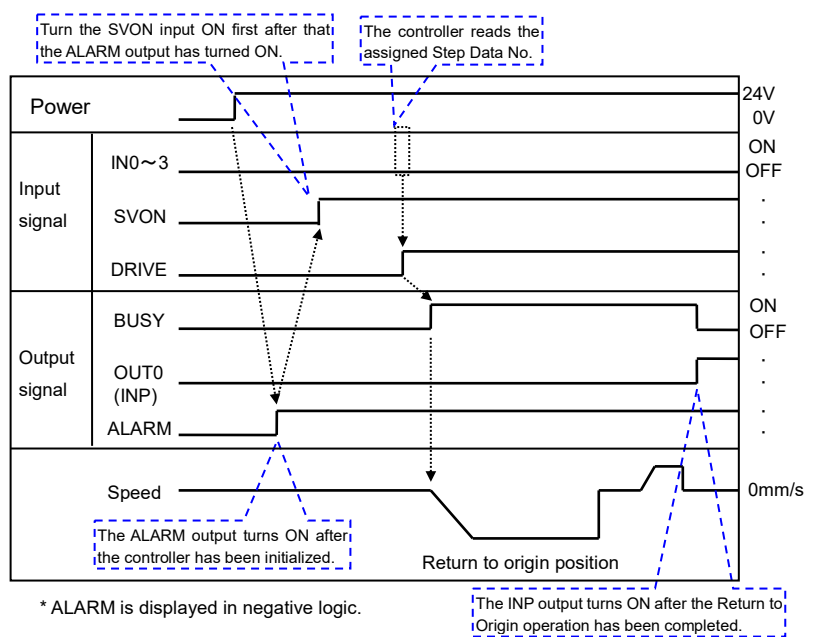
Turn the SVON input ON first after that the ALARM output has turned ON.

The controller reads the assigned Step Data No.

Power

24V
0V

IN0～3

ON
OFF

Input signal

SVON

DRIVE

BUSY

ON
OFF

Output signal

OUT0
(INP)

ALARM

Speed

0mm/s

The ALARM output turns ON after the controller has been initialized.

Return to origin position

* ALARM is displayed in negative logic.

The INP output turns ON after the Return to Origin operation has been completed.